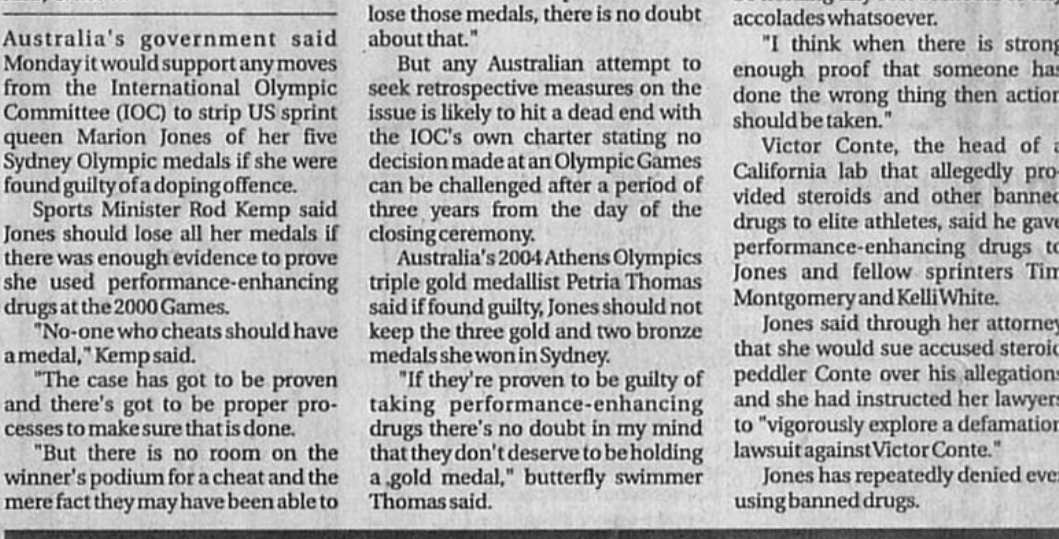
Australia's government said Monday it would support any moves from the International Olympic Committee (IOC) to strip US sprint queen Marion Jones of her five Sydney Olympic medals if she were found guilty of a doping offence.

Sports Minister Rod Kemp said Jones should lose all her medals if there was enough evidence to prove she used performance-enhancing drugs at the 2000 Games.

"No-one who cheats should have a medal," Kemp said.

"The case has got to be proven and there's got to be proper processes to make sure that is done.

"But there is no room on the winner's podium for a cheat and the mere fact they may have been able to lose those medals, there is no doubt about that."

But any Australian attempt to seek retrospective measures on the issue is likely to hit a dead end with the IOC's own charter stating no decision made at an Olympic Games can be challenged after a period of three years from the day of the closing ceremony.

Australia's 2004 Athens Olympics triple gold medallist Petria Thomas said if found guilty, Jones should not keep the three gold and two bronze medals she won in Sydney.

"If they're proven to be guilty of taking performance-enhancing drugs there's no doubt in my mind that they don't deserve to be holding a gold medal," butterfly swimmer Thomas said.

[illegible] accolades whatsoever.

"I think when there is strong enough proof that someone has done the wrong thing then action should be taken."

Victor Conte, the head of a California lab that allegedly provided steroids and other banned drugs to elite athletes, said he gave performance-enhancing drugs to Jones and fellow sprinters Tim Montgomery and Kelli White.

Jones said through her attorney that she would sue accused steroid peddler Conte over his allegations and she had instructed her lawyers to "vigorously explore a defamation lawsuit against Victor Conte."

Jones has repeatedly denied ever using banned drugs.